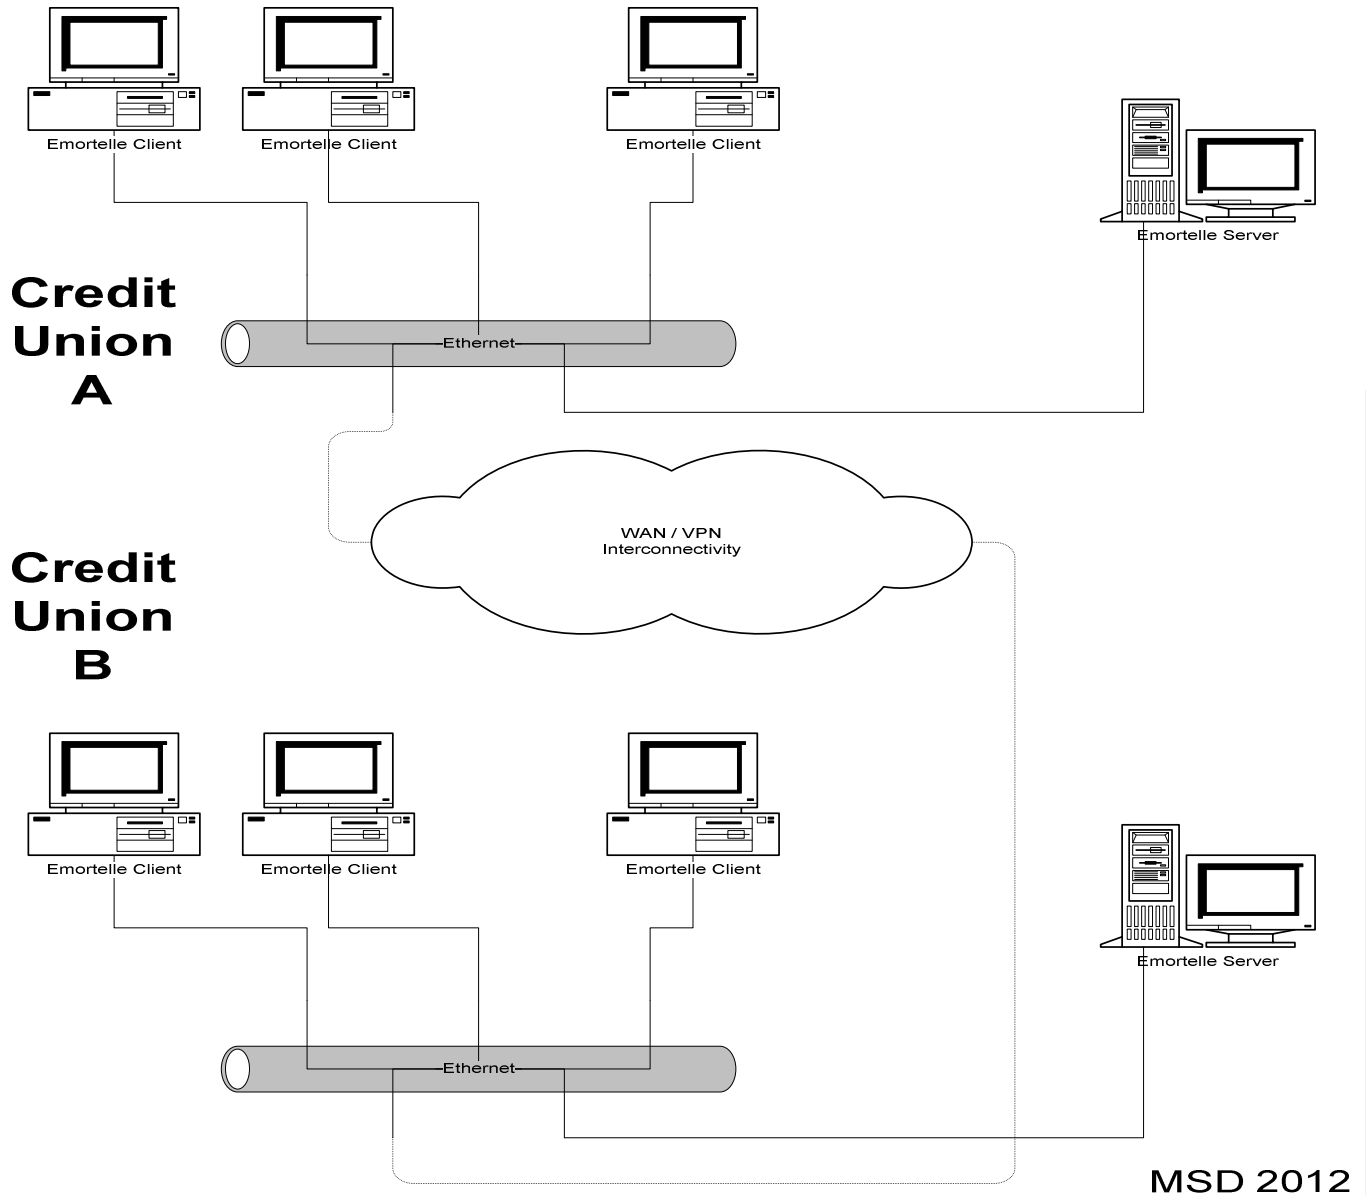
Emortelle Client

Emortelle Client

Emortelle Client

Emortelle Server

Credit Union A

Ethernet

WAN / VPN Interconnectivity

Credit Union B

Emortelle Client

Emortelle Client

Emortelle Client

Emortelle Server

Ethernet

MSD 2012